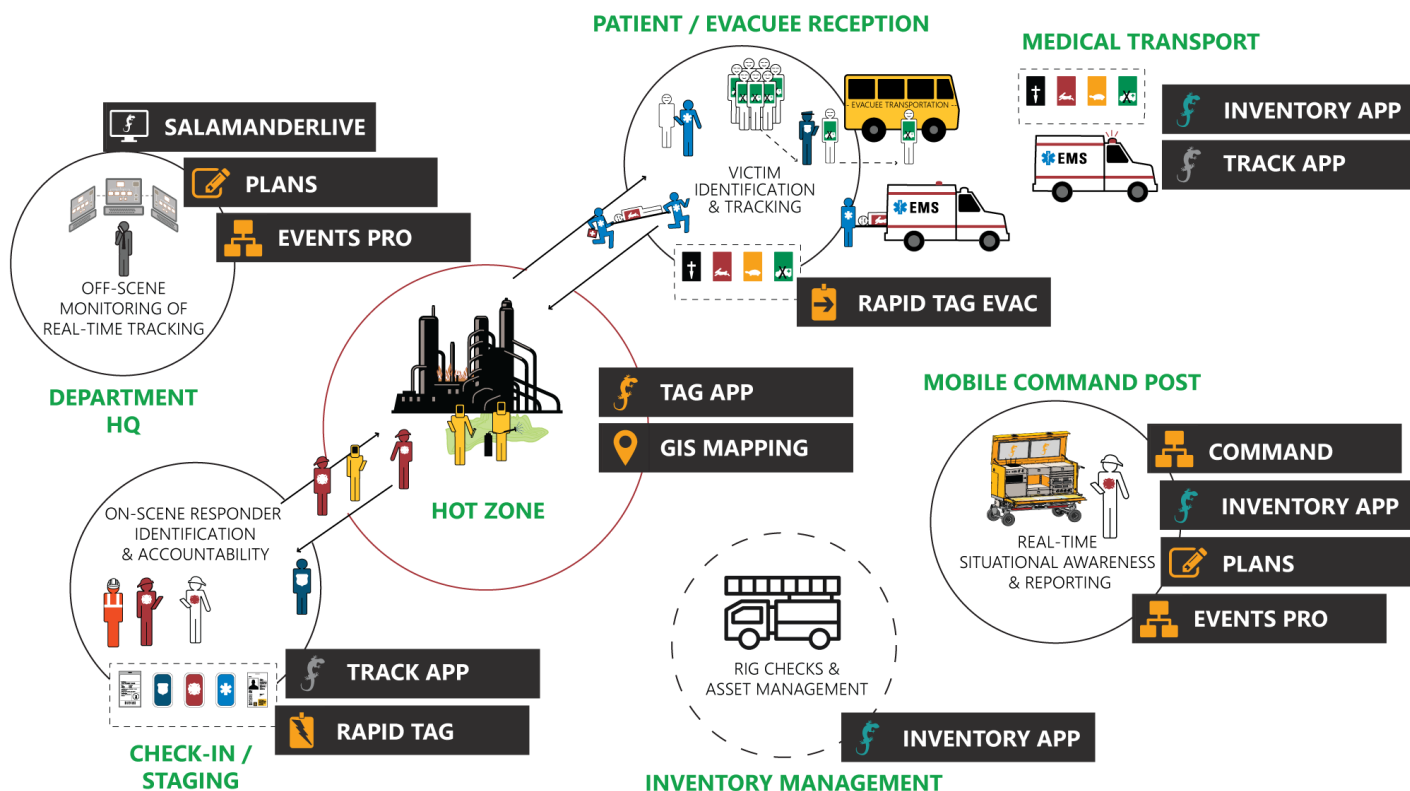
PATIENT / EVACUEE RECEPTION

MEDICAL TRANSPORT

INVENTORY APP

TRACK APP

EMS

EVACUEE TRANSPORTATION

VICTIM IDENTIFICATION & TRACKING

EMS

RAPID TAG EVAC

SALAMANDERLIVE

PLANS

EVENTS PRO

OFF-SCENE MONITORING OF REAL-TIME TRACKING

DEPARTMENT HQ

TAG APP

GIS MAPPING

HOT ZONE

MOBILE COMMAND POST

COMMAND

INVENTORY APP

PLANS

EVENTS PRO

REAL-TIME SITUATIONAL AWARENESS & REPORTING

ON-SCENE RESPONDER IDENTIFICATION & ACCOUNTABILITY

TRACK APP

RAPID TAG

CHECK-IN / STAGING

RIG CHECKS & ASSET MANAGEMENT

INVENTORY APP

INVENTORY MANAGEMENT